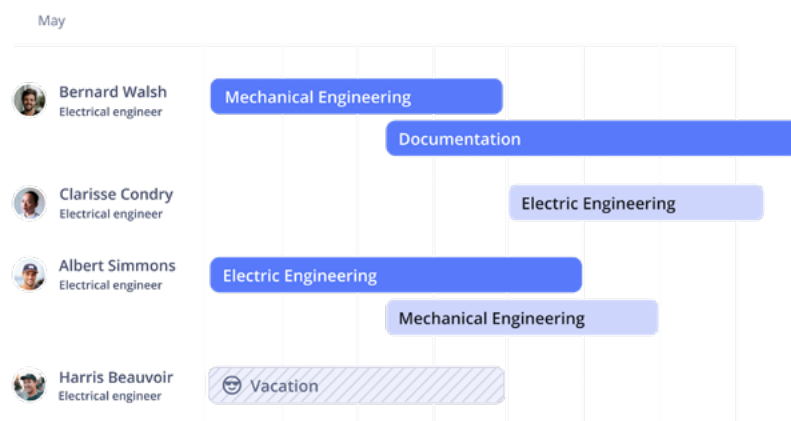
May

Bernard Walsh
Electrical engineer

Mechanical Engineering

Documentation

Clarisse Condry
Electrical engineer

Electric Engineering

Albert Simmons
Electrical engineer

Electric Engineering

Mechanical Engineering

Harris Beauvoir
Electrical engineer

Vacation